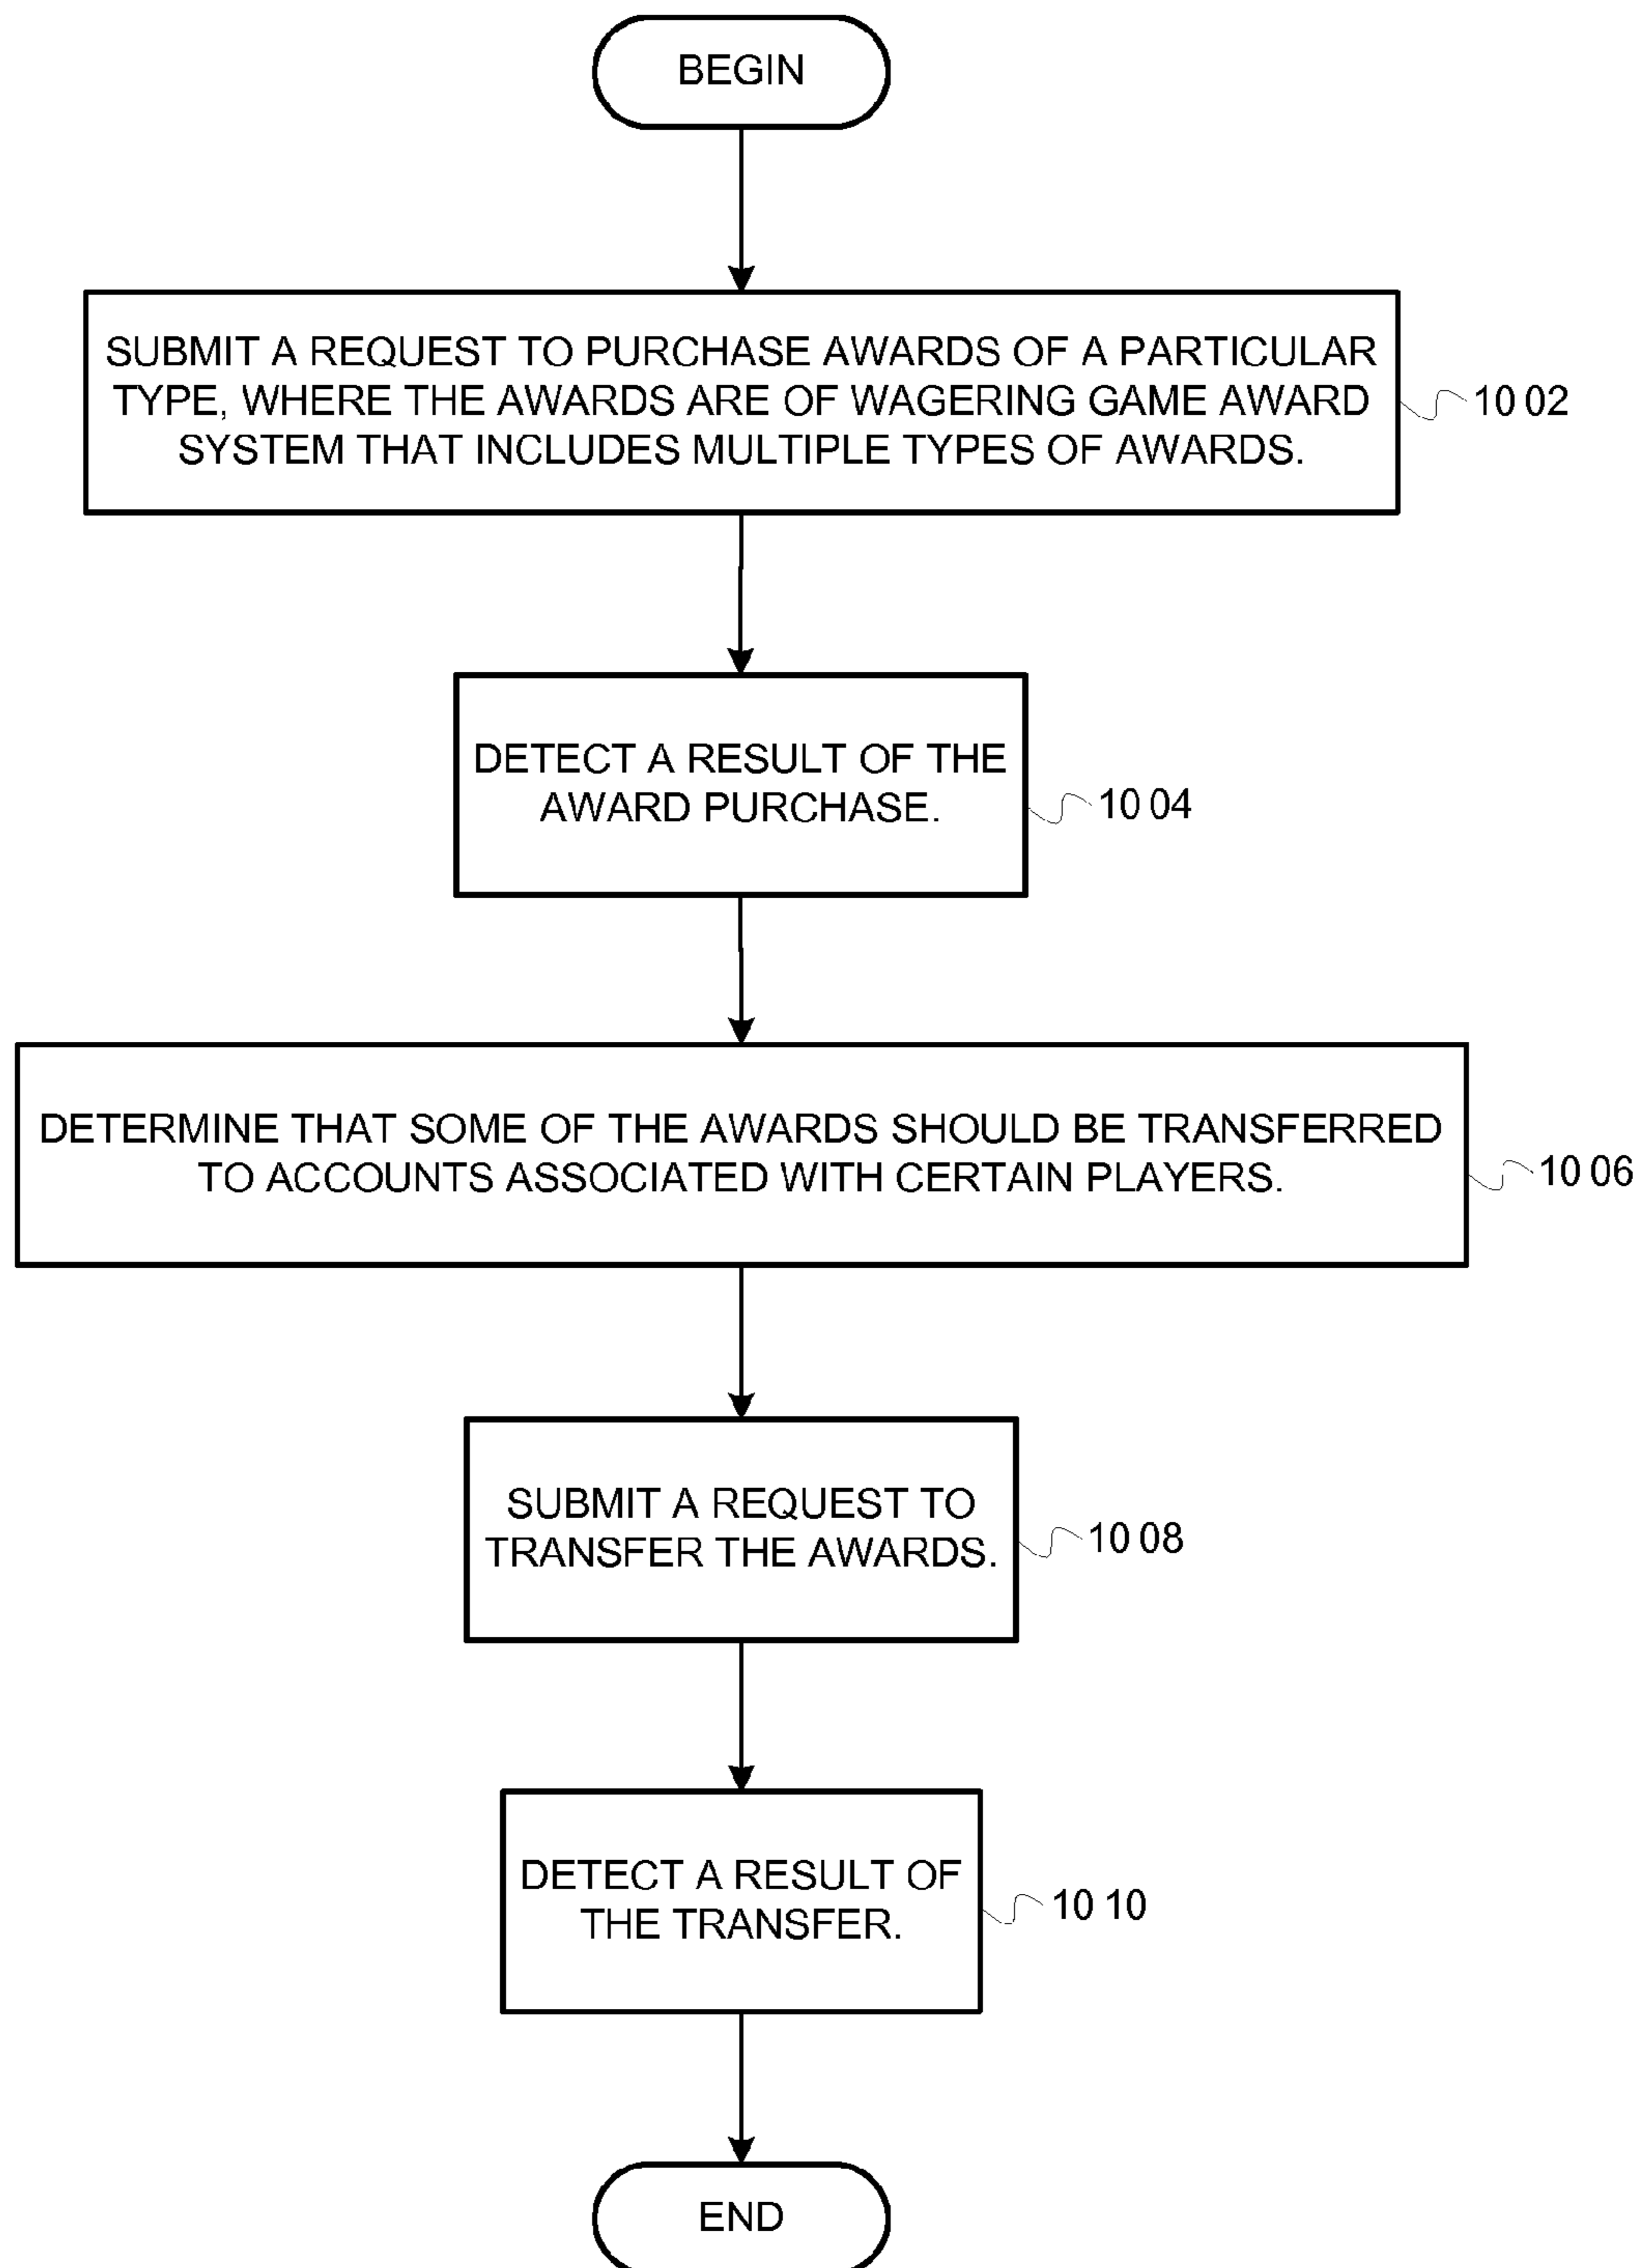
BEGIN

SUBMIT A REQUEST TO PURCHASE AWARDS OF A PARTICULAR TYPE, WHERE THE AWARDS ARE OF WAGERING GAME AWARD SYSTEM THAT INCLUDES MULTIPLE TYPES OF AWARDS.

10 02

DETECT A RESULT OF THE AWARD PURCHASE.

10 04

DETERMINE THAT SOME OF THE AWARDS SHOULD BE TRANSFERRED TO ACCOUNTS ASSOCIATED WITH CERTAIN PLAYERS.

10 06

SUBMIT A REQUEST TO TRANSFER THE AWARDS.

10 08

DETECT A RESULT OF THE TRANSFER.

10 10

END